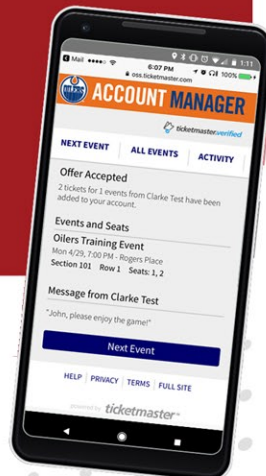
Mail 6:07 PM 100% 1:11
oss.ticketmaster.com

ACCOUNT MANAGER

ticketmaster verified

NEXT EVENT ALL EVENTS ACTIVITY

Offer Accepted

2 tickets for 1 events from Clarke Test have been added to your account.

Events and Seats

Oilers Training Event
Mon 4/29, 7:00 PM - Rogers Place
Section 101 Row 1 Seats: 1, 2

Message from Clarke Test

"John, please enjoy the game!"

Next Event

HELP | PRIVACY | TERMS | FULL SITE

powered by ticketmaster